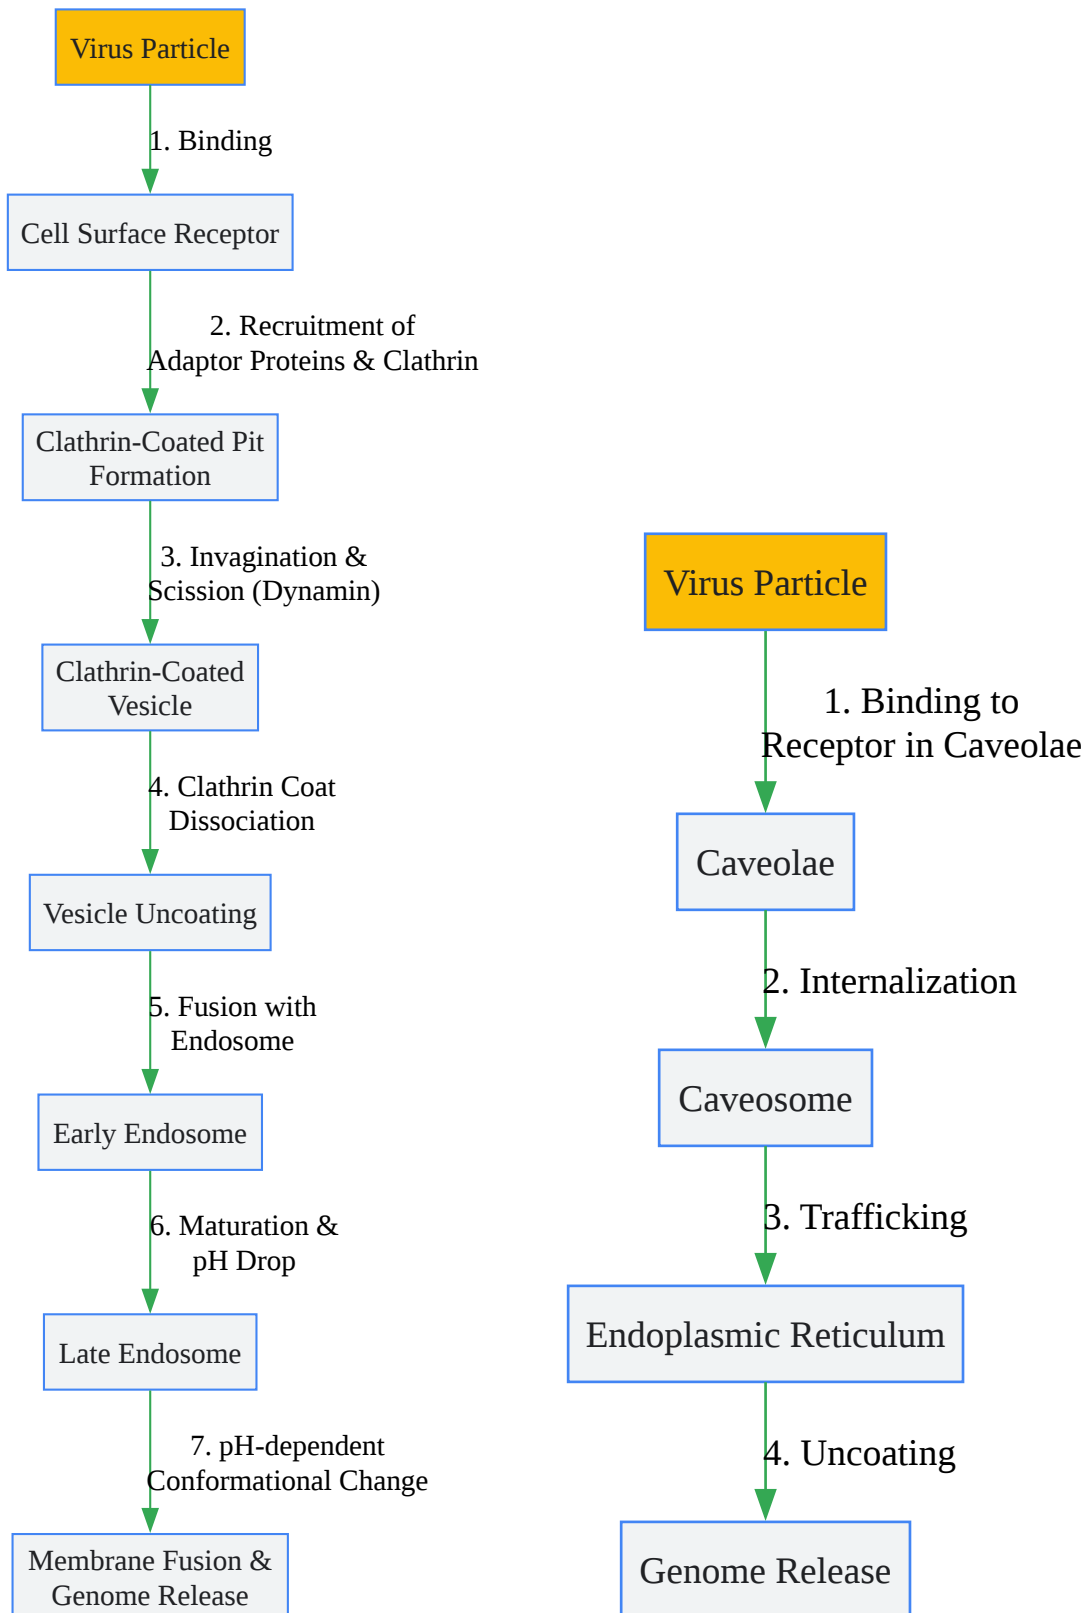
Virus Particle

1. Binding

Cell Surface Receptor

2. Recruitment of Adaptor Proteins & Clathrin

Clathrin-Coated Pit Formation

3. Invagination & Scission (Dynamin)

Clathrin-Coated Vesicle

4. Clathrin Coat Dissociation

Vesicle Uncoating

5. Fusion with Endosome

Early Endosome

6. Maturation & pH Drop

Late Endosome

7. pH-dependent Conformational Change

Membrane Fusion & Genome Release

Virus Particle

1. Binding to Receptor in Caveolae

Caveolae

2. Internalization

Caveosome

3. Trafficking

Endoplasmic Reticulum

4. Uncoating

Genome Release